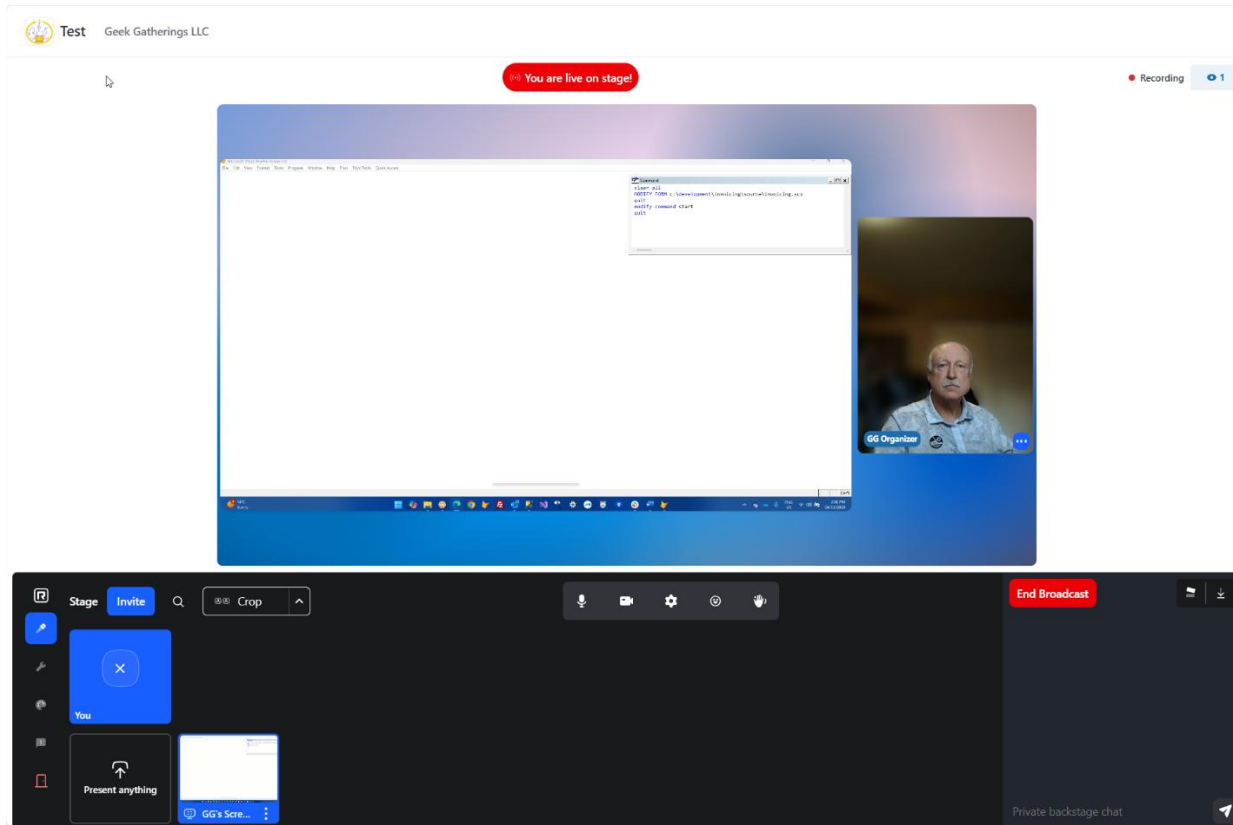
Test Geek Gatherings LLC

You are live on stage!

Recording 1

Command
clear all
MODIFY FORM c:\development\invoicing\source\invoicing.scx
exit
modify command start
quit

GG Organizer

Stage Invite Crop

End Broadcast

You

Present anything

GG's Scre...

Private backstage chat